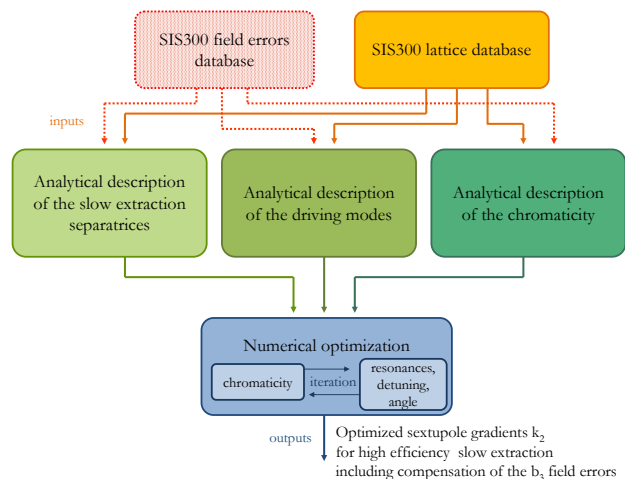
SIS300 field errors database

SIS300 lattice database

inputs

Analytical description of the slow extraction separatrices

Analytical description of the driving modes

Analytical description of the chromaticity

Numerical optimization

chromaticity

iteration

resonances, detuning, angle

outputs

Optimized sextupole gradients $k_2$ for high efficiency slow extraction including compensation of the $b_3$ field errors